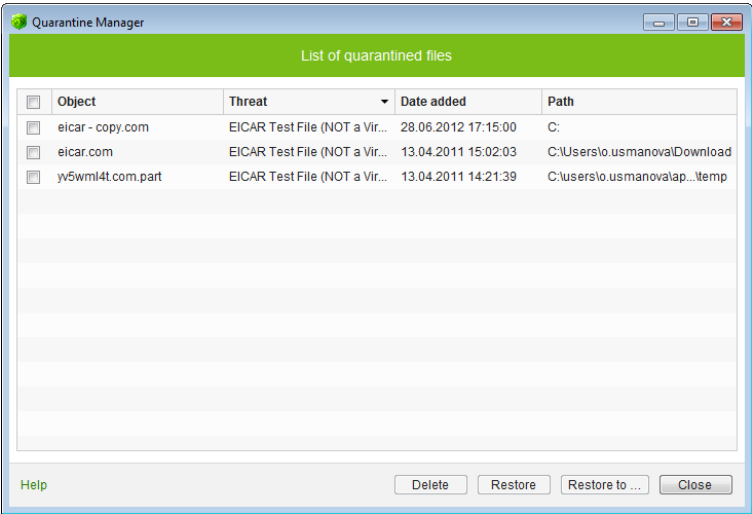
Quarantine Manager

List of quarantined files

| | Object | Threat | Date added | Path |
|---|---|---|---|---|
| | eicar - copy.com | EICAR Test File (NOT a Vir... | 28.06.2012 17:15:00 | C: |
| | eicar.com | EICAR Test File (NOT a Vir... | 13.04.2011 15:02:03 | C:\Users\o.usmanova\Download |
| | yv5wml4t.com.part | EICAR Test File (NOT a Vir... | 13.04.2011 14:21:39 | C:\users\o.usmanova\ap...\temp |

Help

Delete Restore Restore to ... Close